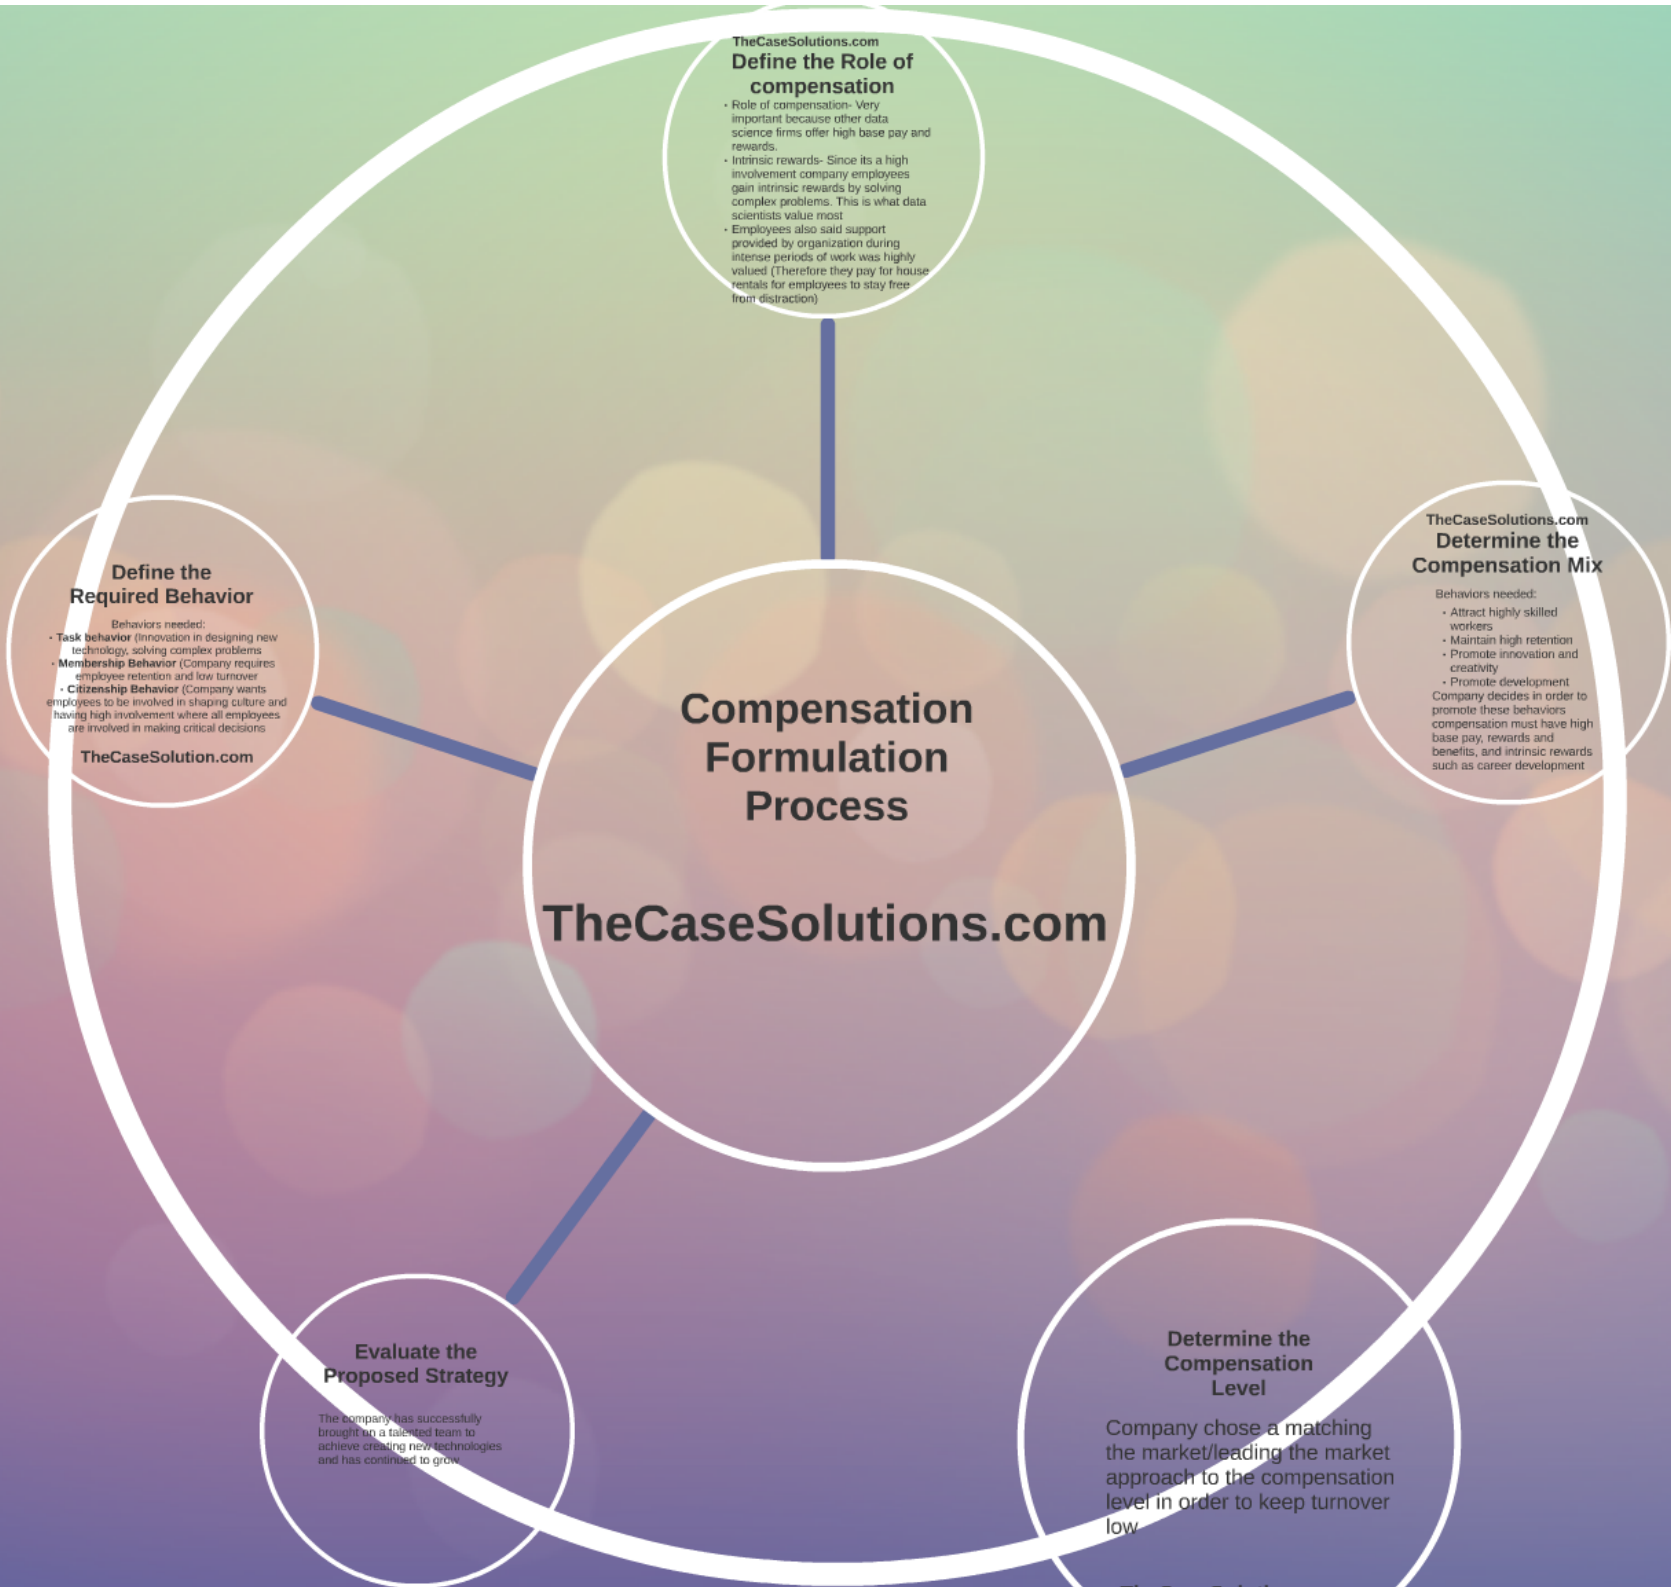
TheCaseSolutions.com
Define the Role of compensation

- Role of compensation- Very important because other data science firms offer high base pay and rewards.
- Intrinsic rewards- Since its a high involvement company employees gain intrinsic rewards by solving complex problems. This is what data scientists value most
- Employees also said support provided by organization during intense periods of work was highly valued (Therefore they pay for house rentals for employees to stay free from distraction)

Define the Required Behavior

Behaviors needed:
- **Task behavior** (Innovation in designing new technology, solving complex problems
- **Membership Behavior** (Company requires employee retention and low turnover
- **Citizenship Behavior** (Company wants employees to be involved in shaping culture and having high involvement where all employees are involved in making critical decisions

TheCaseSolution.com

Compensation Formulation Process

TheCaseSolutions.com

TheCaseSolutions.com
Determine the Compensation Mix

Behaviors needed:
- Attract highly skilled workers
- Maintain high retention
- Promote innovation and creativity
- Promote development

Company decides in order to promote these behaviors compensation must have high base pay, rewards and benefits, and intrinsic rewards such as career development

Evaluate the Proposed Strategy

The company has successfully brought on a talented team to achieve creating new technologies and has continued to grow

Determine the Compensation Level

Company chose a matching the market/leading the market approach to the compensation level in order to keep turnover low

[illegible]